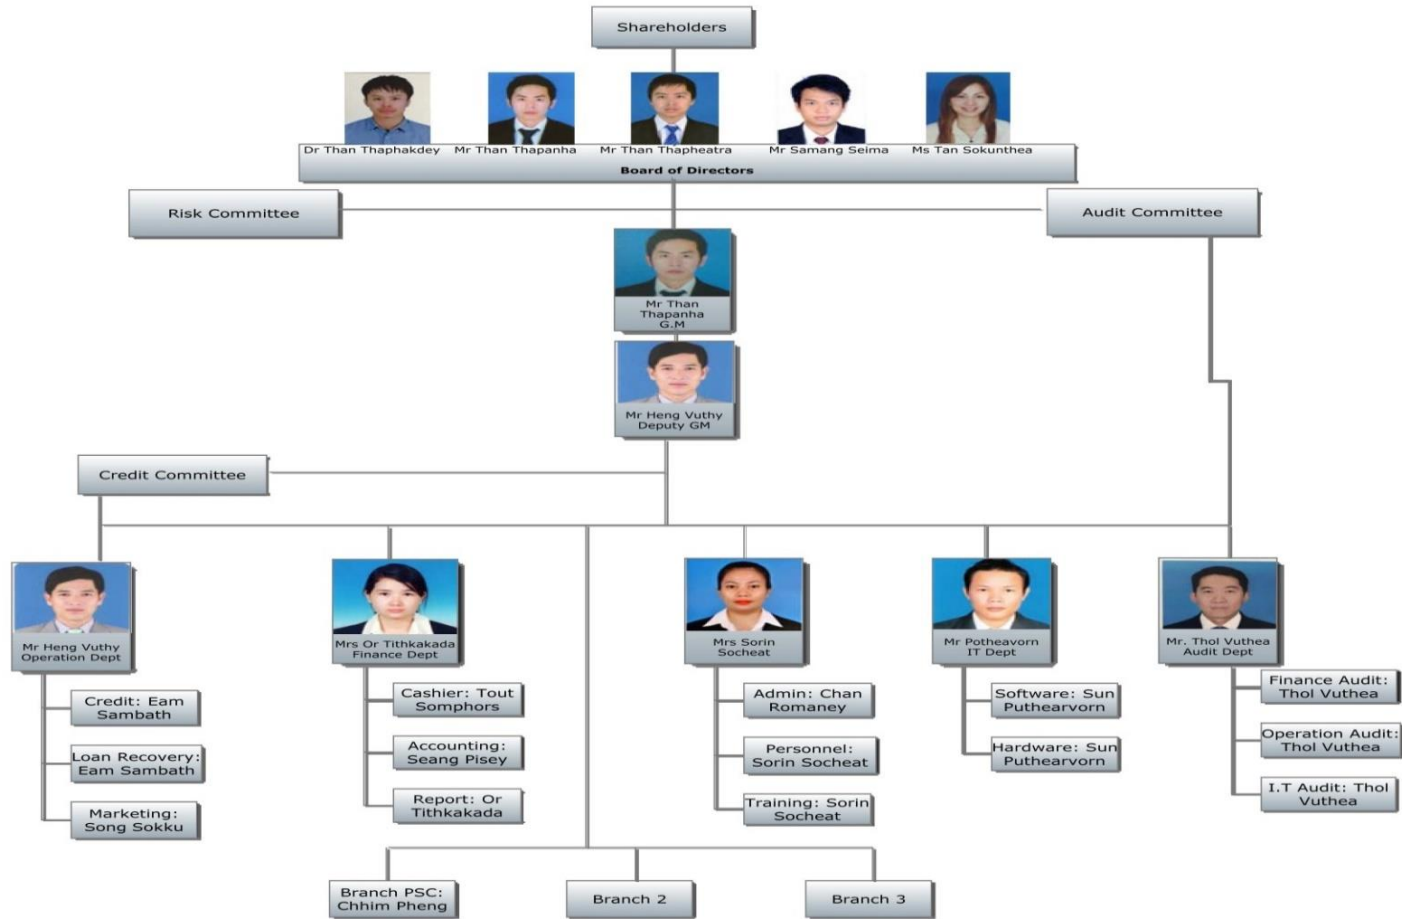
Shareholders

Dr Than Thaphakdey
Mr Than Thapanha
Mr Than Thapheatra
Mr Samang Seima
Ms Tan Sokunthea
Board of Directors

Risk Committee

Audit Committee

Mr Than Thapanha G.M

Mr Heng Vuthy Deputy GM

Credit Committee

Mr Heng Vuthy Operation Dept

Credit: Eam Sambath

Loan Recovery: Eam Sambath

Marketing: Song Sokku

Mrs Or Tithkakada Finance Dept

Cashier: Tout Somphors

Accounting: Seang Pisey

Report: Or Tithkakada

Mrs Sorin Socheat

Admin: Chan Romaney

Personnel: Sorin Socheat

Training: Sorin Socheat

Mr Potheavorn IT Dept

Software: Sun Puthearvorn

Hardware: Sun Puthearvorn

Mr. Thol Vuthea Audit Dept

Finance Audit: Thol Vuthea

Operation Audit: Thol Vuthea

I.T Audit: Thol Vuthea

Branch PSC: Chhim Pheng

Branch 2

Branch 3